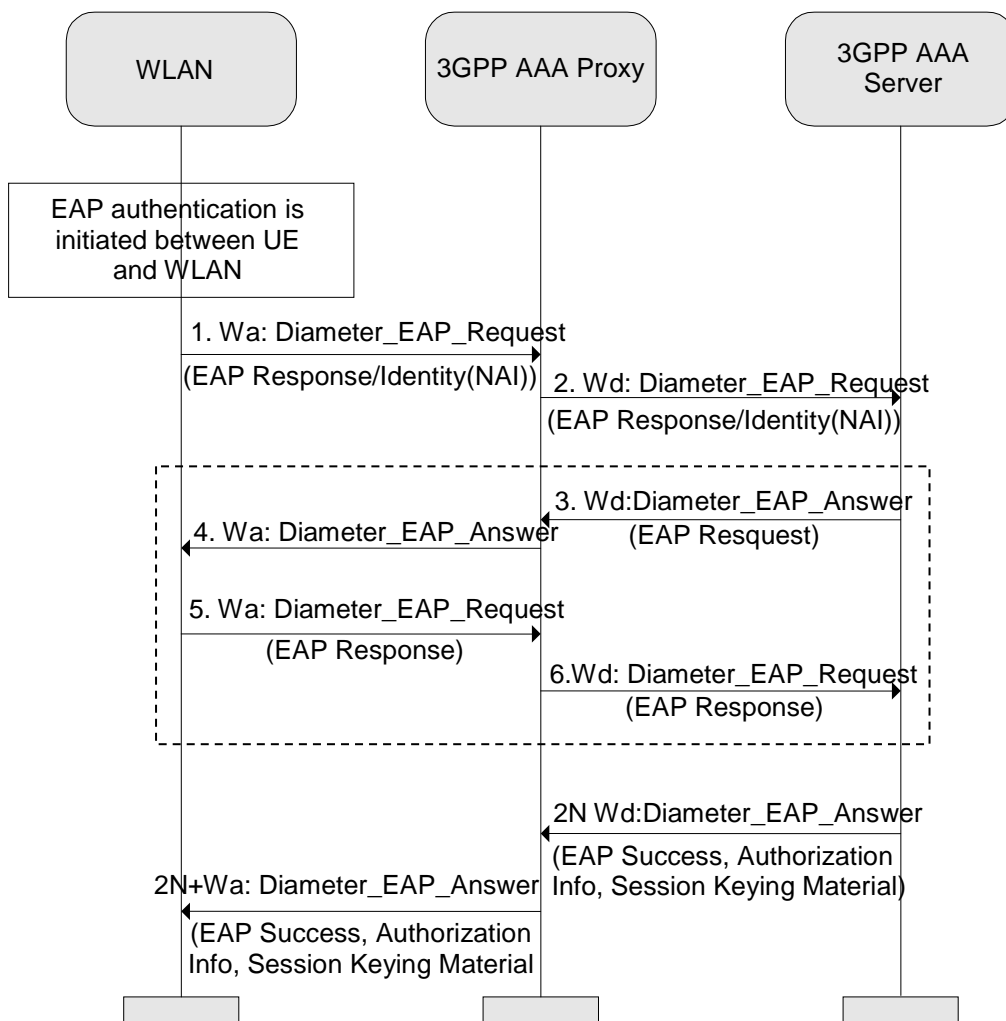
WLAN

3GPP AAA Proxy

3GPP AAA Server

EAP authentication is initiated between UE and WLAN

1. Wa: Diameter_EAP_Request

(EAP Response/Identity(NAI))

2. Wd: Diameter_EAP_Request

(EAP Response/Identity(NAI))

3. Wd:Diameter_EAP_Answer

(EAP Resquest)

4. Wa: Diameter_EAP_Answer

5. Wa: Diameter_EAP_Request

(EAP Response)

6.Wd: Diameter_EAP_Request

(EAP Response)

2N Wd:Diameter_EAP_Answer

(EAP Success, Authorization Info, Session Keying Material)

2N+Wa: Diameter_EAP_Answer

(EAP Success, Authorization Info, Session Keying Material